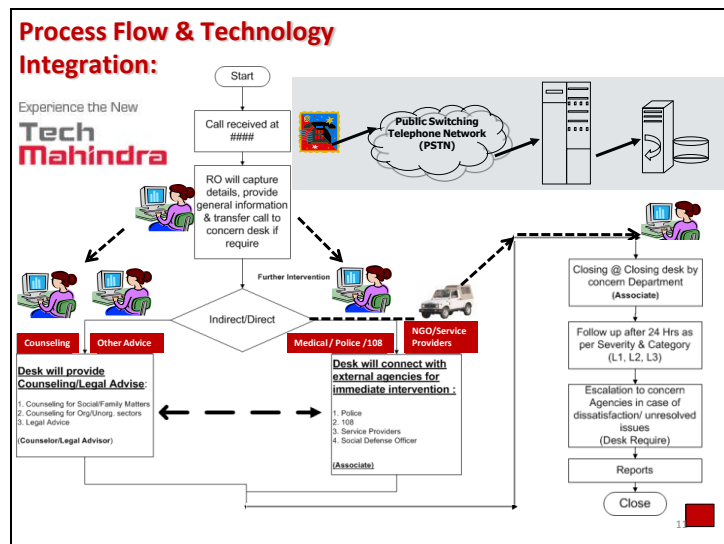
Process Flow & Technology Integration:

Experience the New

Tech Mahindra

Start

Call received at ####

Public Switching Telephone Network (PSTN)

RO will capture details, provide general information & transfer call to concern desk if require

Further Intervention

Indirect/Direct

Counseling

Other Advice

Medical / Police /108

NGO/Service Providers

Desk will provide Counseling/Legal Advise:

1. Counseling for Social/Family Matters
2. Counseling for Org/Unorg. sectors
3. Legal Advice

(Counselor/Legal Advisor)

Desk will connect with external agencies for immediate intervention :

1. Police
2. 108
3. Service Providers
4. Social Defense Officer

(Associate)

Closing @ Closing desk by concern Department (Associate)

Follow up after 24 Hrs as per Severity & Category (L1, L2, L3)

Escalation to concern Agencies in case of dissatisfaction/ unresolved issues (Desk Require)

Reports

Close

11